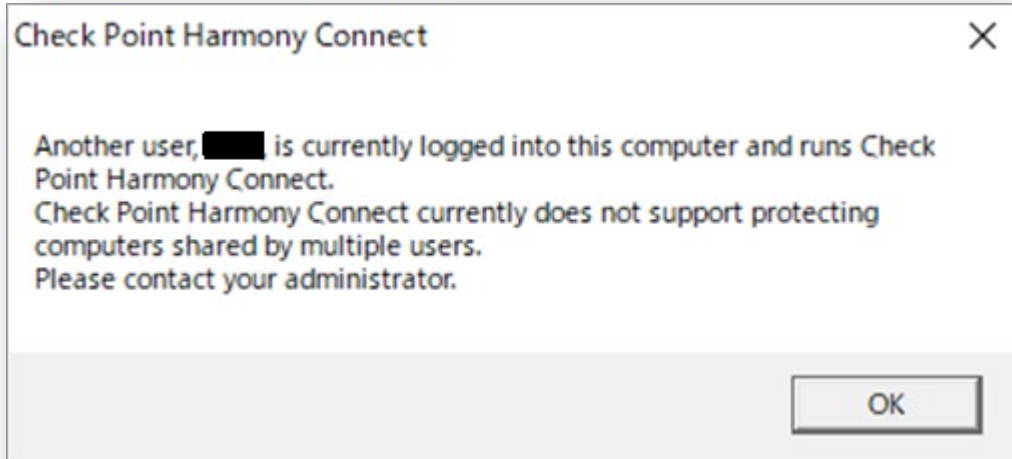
Check Point Harmony Connect

×

Another user, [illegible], is currently logged into this computer and runs Check Point Harmony Connect.
Check Point Harmony Connect currently does not support protecting computers shared by multiple users.
Please contact your administrator.

OK